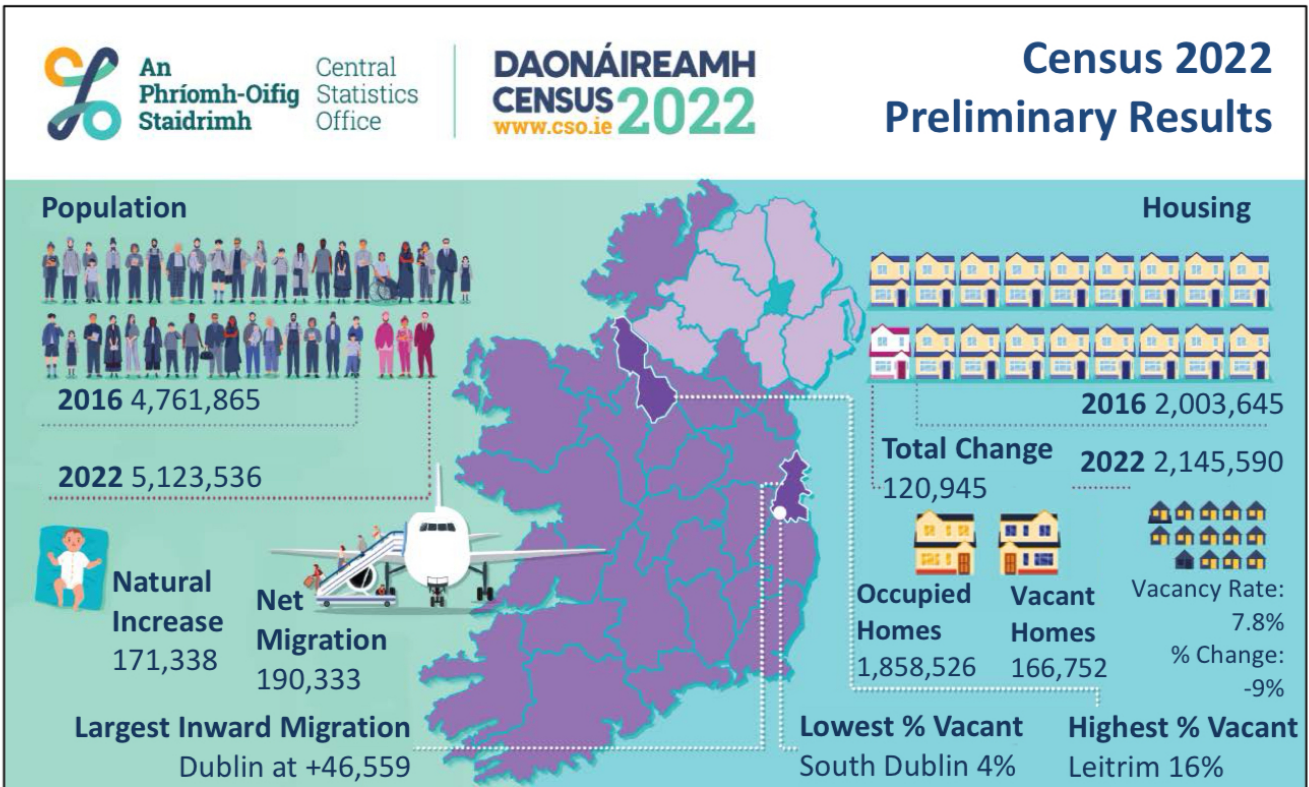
An Phríomh-Oifig Staidrimh

Central Statistics Office

DAONÁIREAMH CENSUS 2022 www.cso.ie

Census 2022 Preliminary Results

Population

2016 4,761,865

2022 5,123,536

Natural Increase 171,338

Net Migration 190,333

Largest Inward Migration Dublin at +46,559

Housing

2016 2,003,645

Total Change 120,945

2022 2,145,590

Occupied Homes 1,858,526

Vacant Homes 166,752

Vacancy Rate: 7.8%

% Change: -9%

Lowest % Vacant South Dublin 4%

Highest % Vacant Leitrim 16%